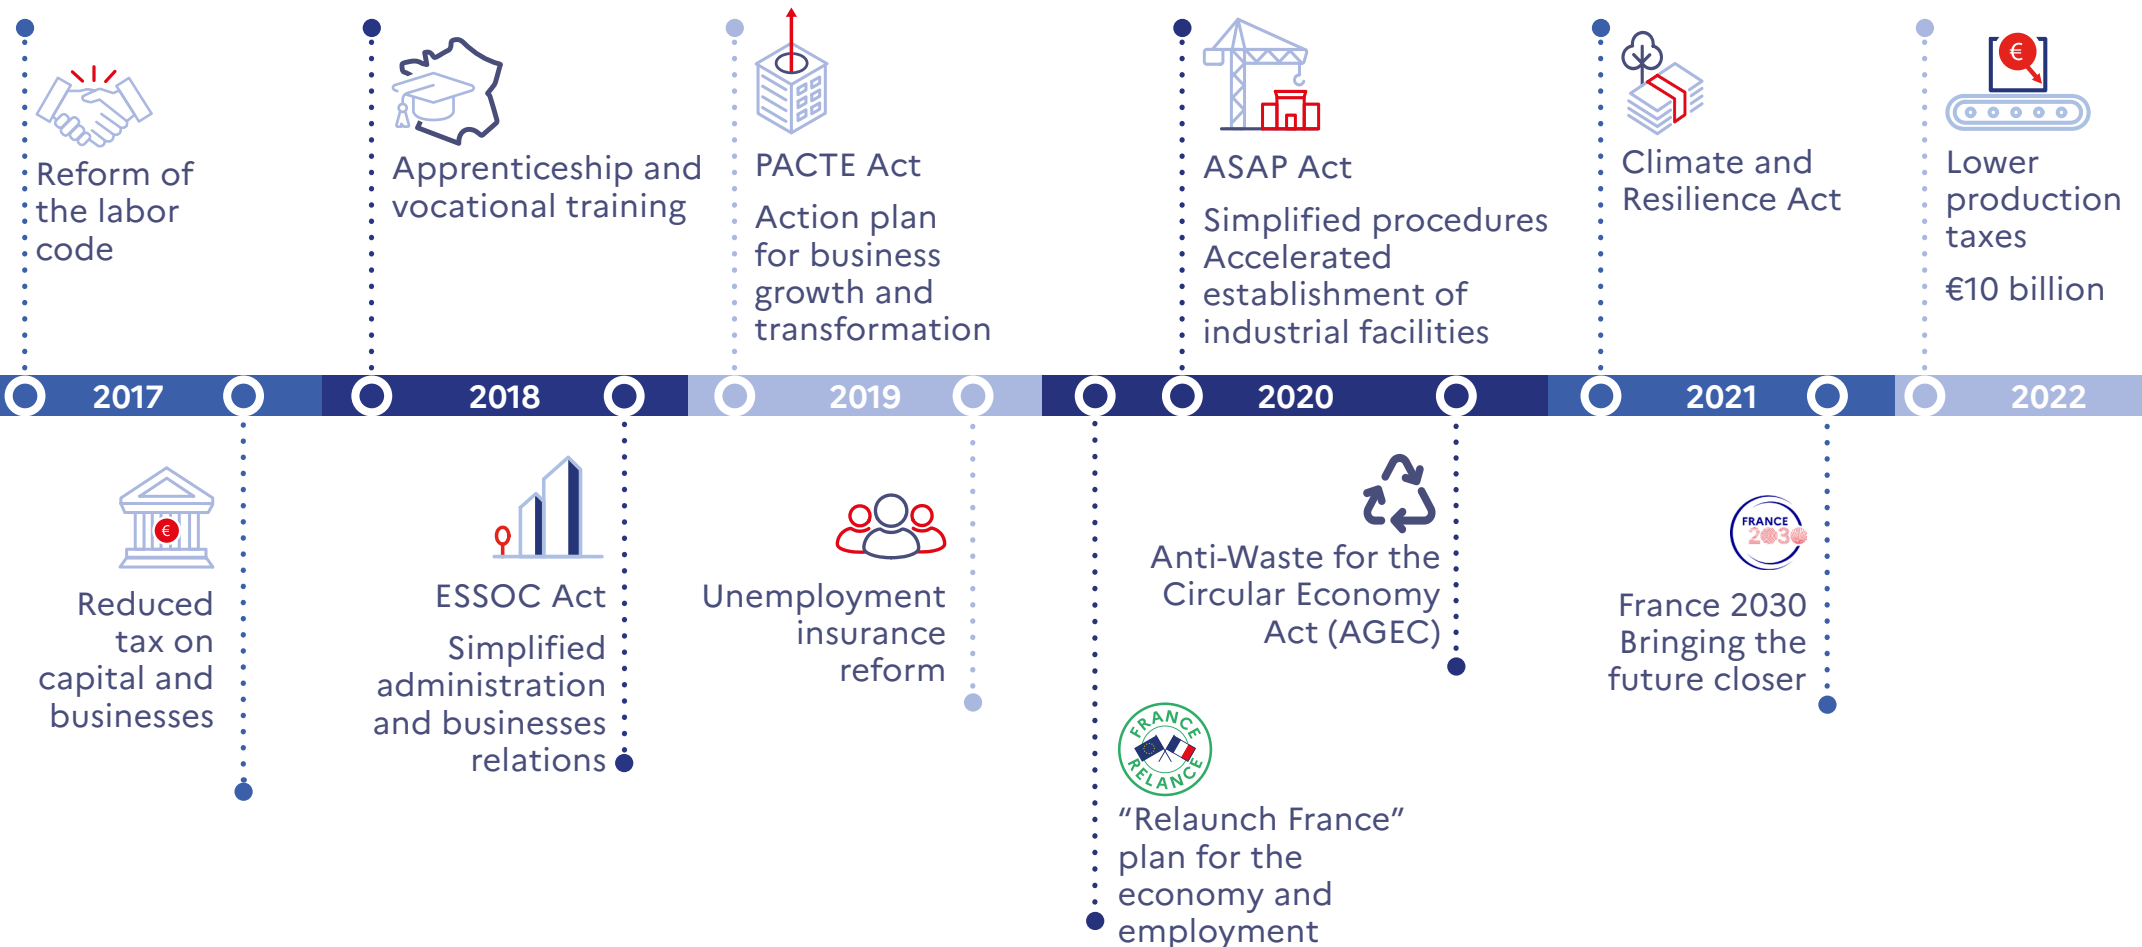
Reform of the labor code

Apprenticeship and vocational training

PACTE Act

Action plan for business growth and transformation

ASAP Act

Simplified procedures Accelerated establishment of industrial facilities

Climate and Resilience Act

Lower production taxes

€10 billion

2017

2018

2019

2020

2021

2022

€

Reduced tax on capital and businesses

ESSOC Act

Simplified administration and businesses relations

Unemployment insurance reform

Anti-Waste for the Circular Economy Act (AGEC)

FRANCE 2030

France 2030 Bringing the future closer

FRANCE RELANCE

"Relaunch France" plan for the economy and employment